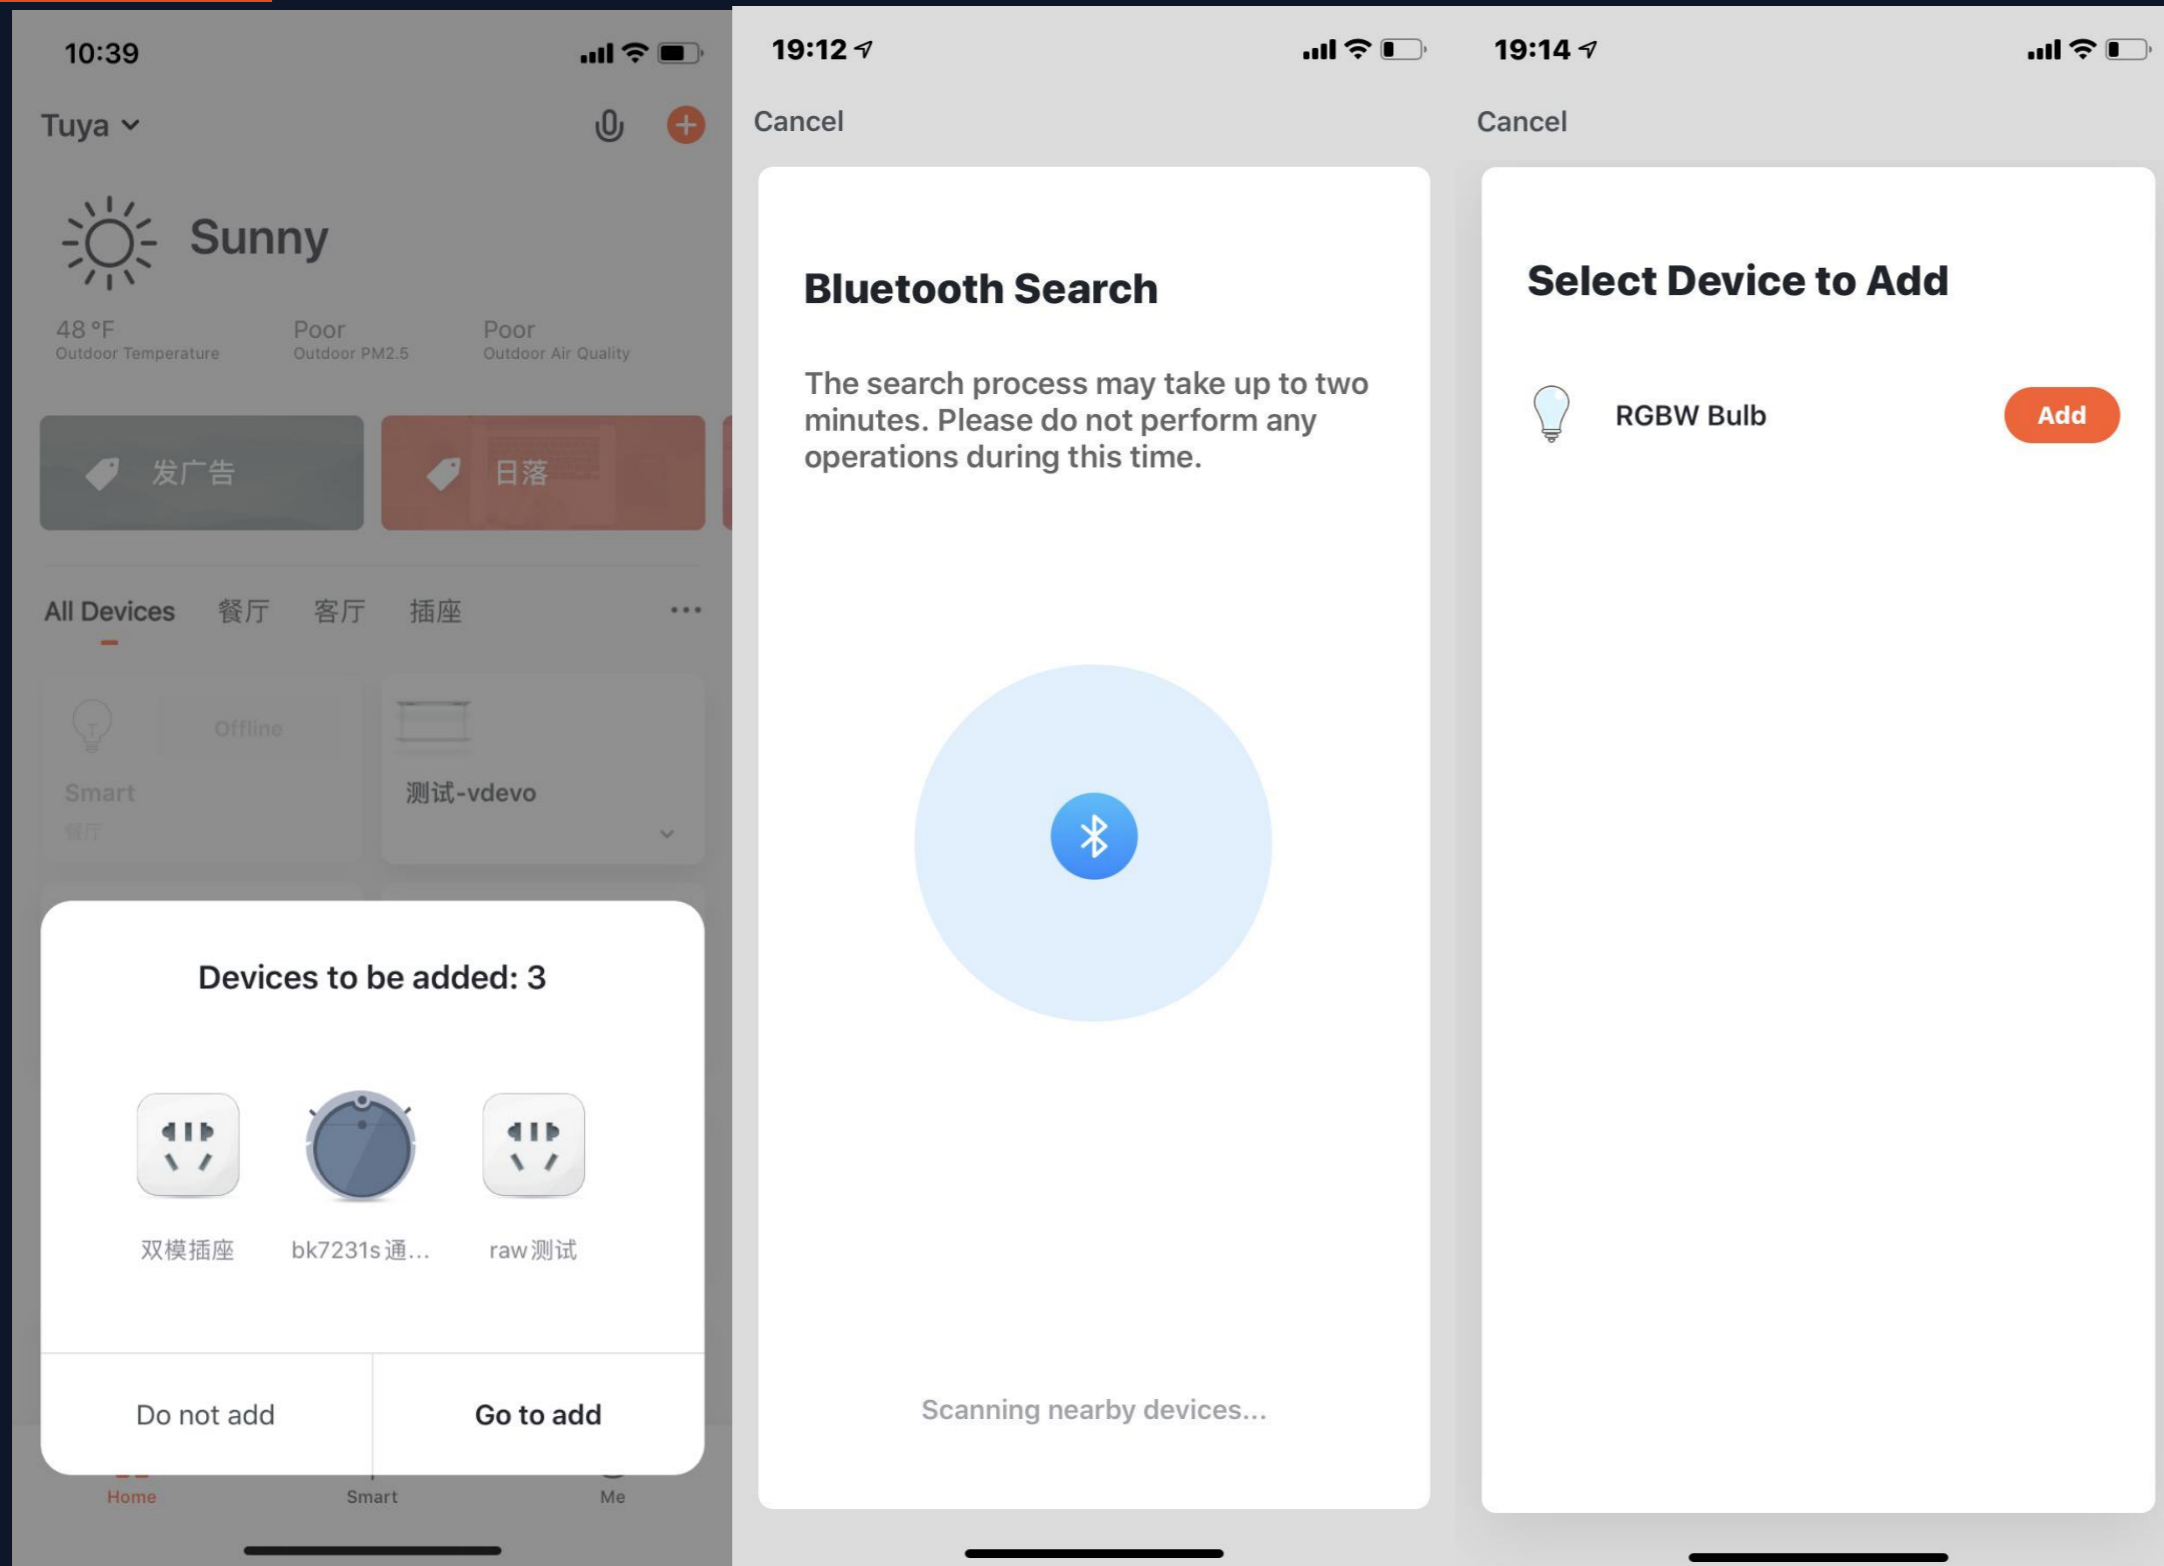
10:39

Tuya

Sunny

48 °F
Outdoor Temperature

Poor
Outdoor PM2.5

Poor
Outdoor Air Quality

发广告

日落

All Devices 餐厅 客厅 插座 ···

Offline

Smart

餐厅

测试-vdevo

Devices to be added: 3

双模插座

bk7231s通...

raw测试

Do not add

Go to add

Home

Smart

Me

19:12

Cancel

Bluetooth Search

The search process may take up to two minutes. Please do not perform any operations during this time.

Scanning nearby devices...

19:14

Cancel

Select Device to Add

RGBW Bulb

Add